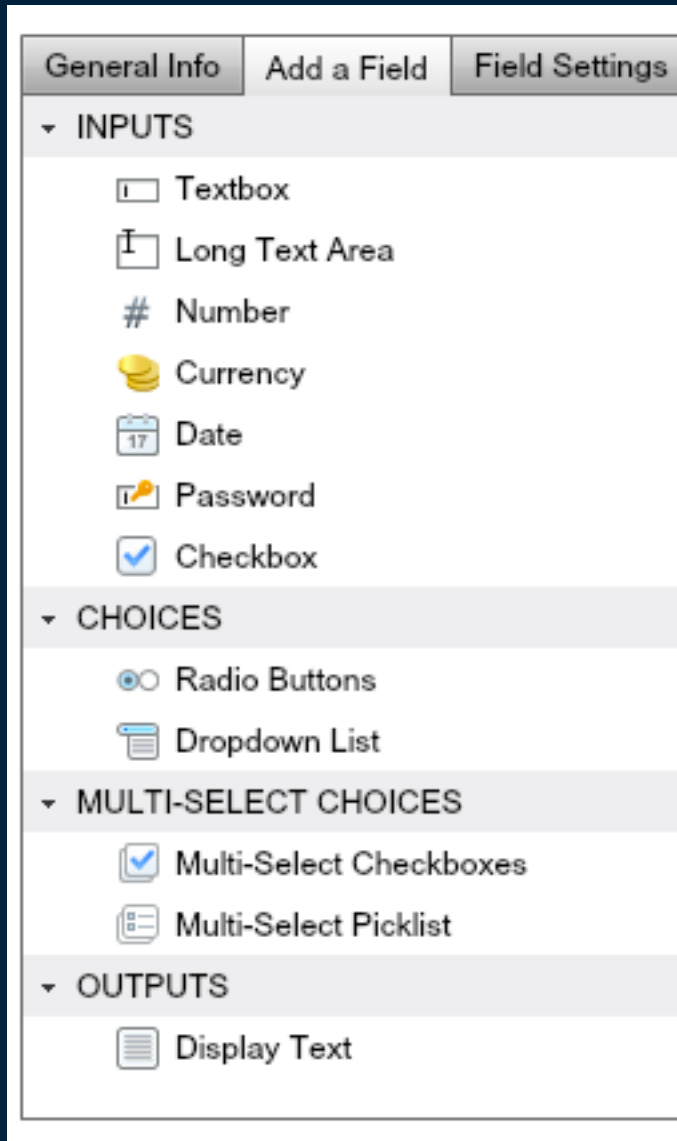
General Info | Add a Field | Field Settings

INPUTS

Textbox

Long Text Area

Number

Currency

17 Date

Password

Checkbox

CHOICES

Radio Buttons

Dropdown List

MULTI-SELECT CHOICES

Multi-Select Checkboxes

Multi-Select Picklist

OUTPUTS

Display Text